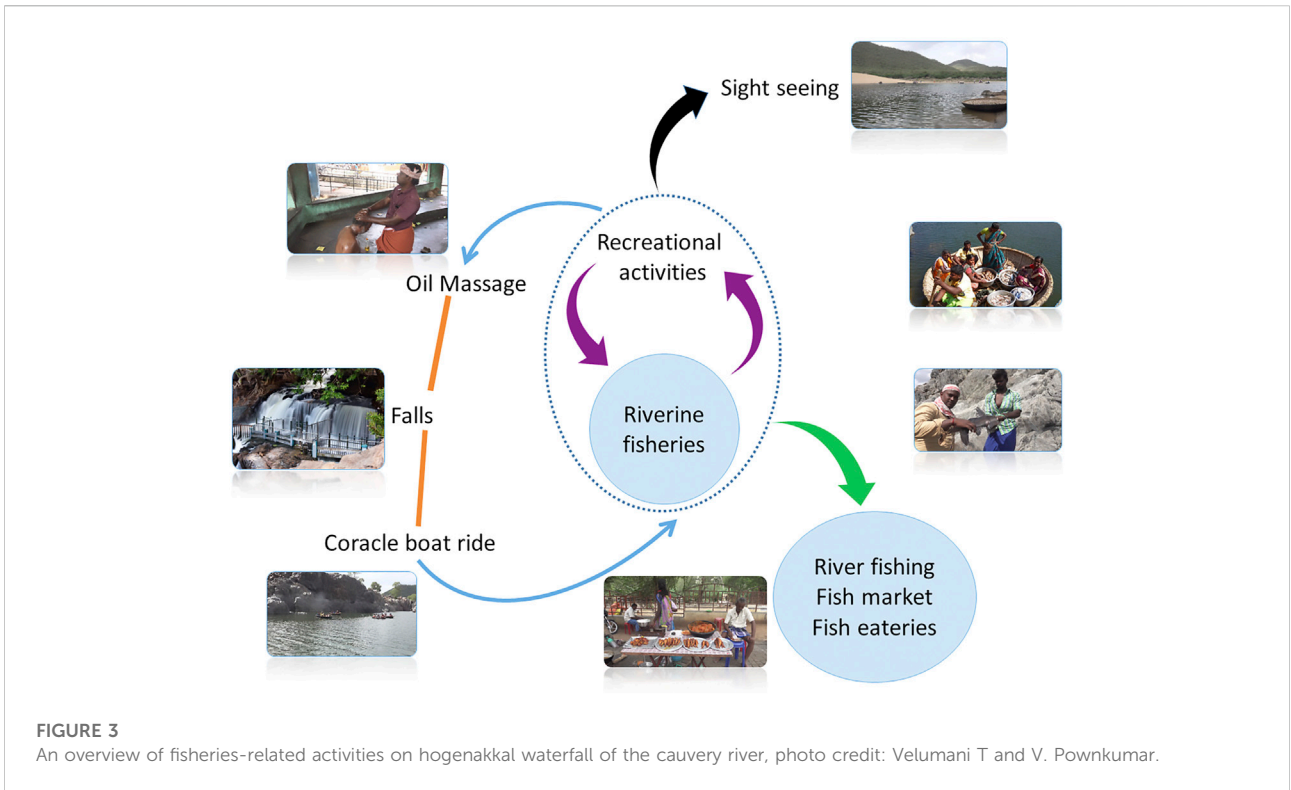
Sight seeing

Recreational activities

Oil Massage

Falls

Riverine fisheries

Coracle boat ride

River fishing
Fish market
Fish eateries

FIGURE 3
An overview of fisheries-related activities on hogenakkal waterfall of the cauvery river, photo credit: Velumani T and V. Pownkumar.